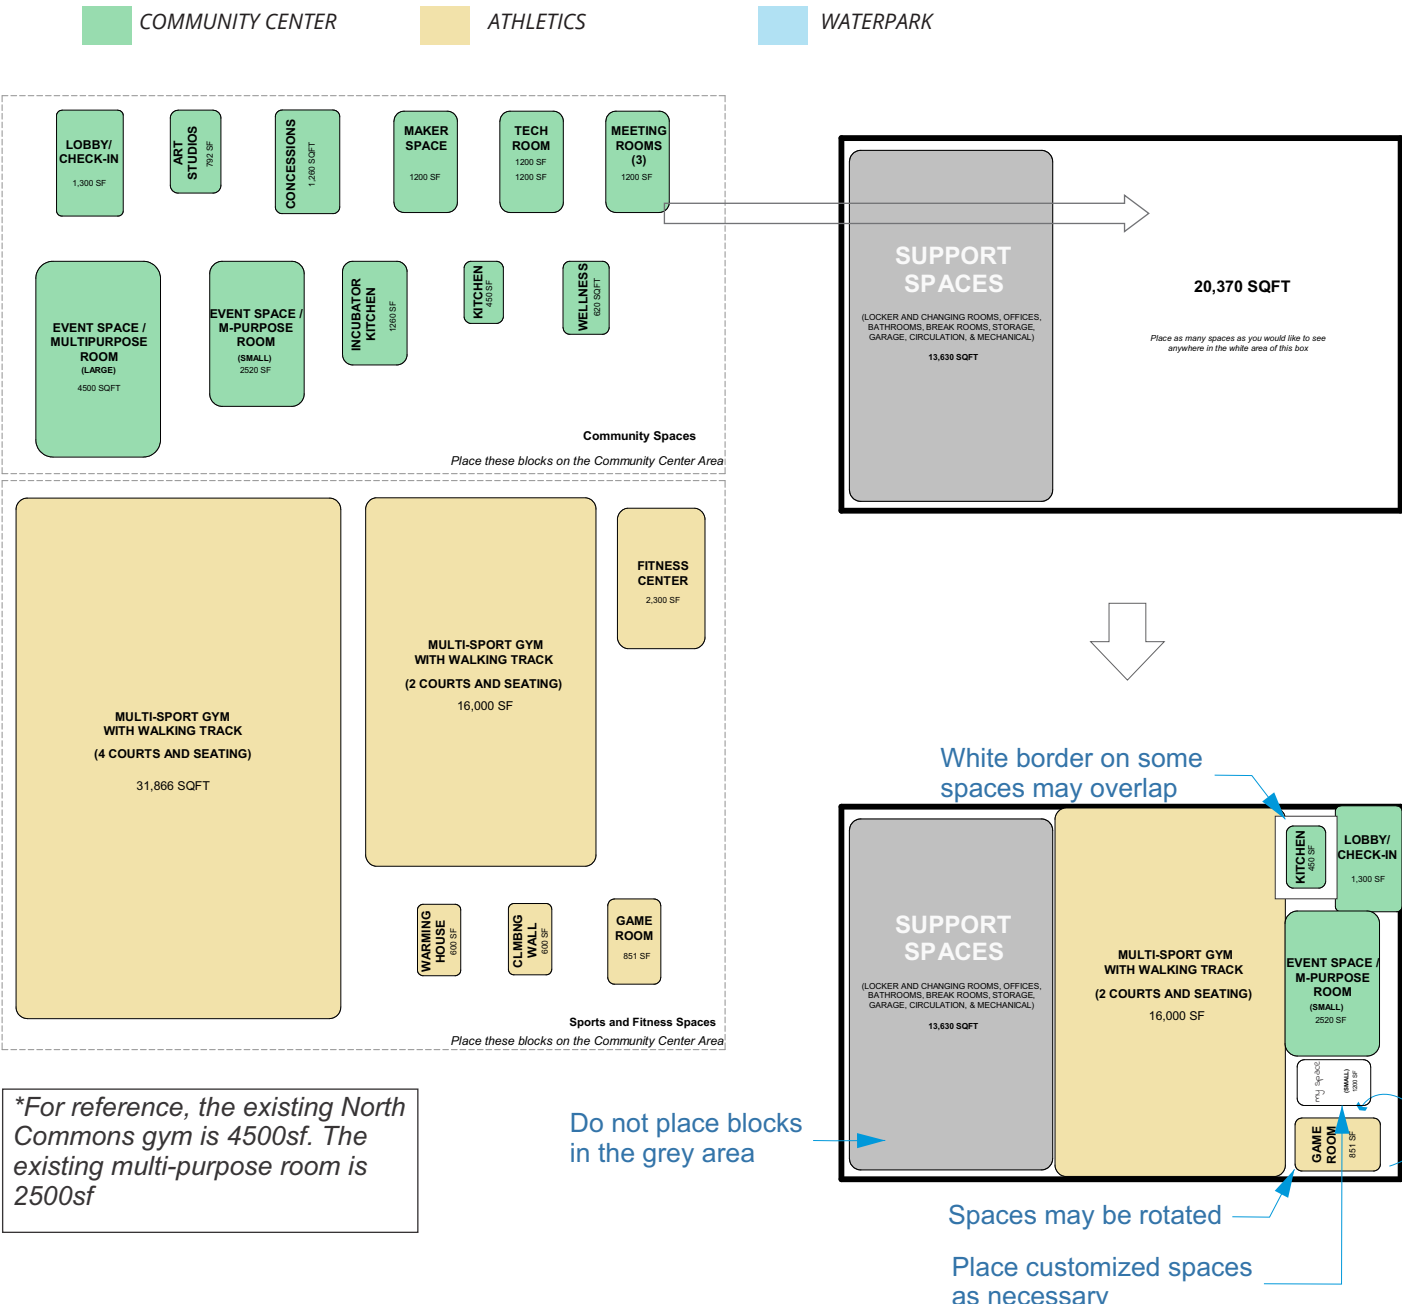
COMMUNITY CENTER

ATHLETICS

WATERPARK

LOBBY/ CHECK-IN
1,300 SF

ART STUDIOS
792 SF

CONCESSIONS
1,260 SQFT

MAKER SPACE
1200 SF

TECH ROOM
1200 SF
1200 SF

MEETING ROOMS (3)
1200 SF

EVENT SPACE / MULTIPURPOSE ROOM
(LARGE)
4500 SQFT

EVENT SPACE / M-PURPOSE ROOM
(SMALL)
2520 SF

INCUBATOR KITCHEN
1260 SF

KITCHEN
450 SF

WELLNESS
620 SQFT

Community Spaces
Place these blocks on the Community Center Area

SUPPORT SPACES
(LOCKER AND CHANGING ROOMS, OFFICES, BATHROOMS, BREAK ROOMS, STORAGE, GARAGE, CIRCULATION, & MECHANICAL)
13,630 SQFT

20,370 SQFT
Place as many spaces as you would like to see anywhere in the white area of this box

MULTI-SPORT GYM WITH WALKING TRACK
(4 COURTS AND SEATING)
31,866 SQFT

MULTI-SPORT GYM WITH WALKING TRACK
(2 COURTS AND SEATING)
16,000 SF

FITNESS CENTER
2,300 SF

WARMING HOUSE
600 SF

CLMBNG WALL
600 SF

GAME ROOM
851 SF

Sports and Fitness Spaces
Place these blocks on the Community Center Area

White border on some spaces may overlap

SUPPORT SPACES
(LOCKER AND CHANGING ROOMS, OFFICES, BATHROOMS, BREAK ROOMS, STORAGE, GARAGE, CIRCULATION, & MECHANICAL)
13,630 SQFT

MULTI-SPORT GYM WITH WALKING TRACK
(2 COURTS AND SEATING)
16,000 SF

KITCHEN
450 SF

LOBBY/ CHECK-IN
1,300 SF

EVENT SPACE / M-PURPOSE ROOM
(SMALL)
2520 SF

my space
(SMALL)
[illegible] SF

GAME ROOM
851 SF

*For reference, the existing North Commons gym is 4500sf. The existing multi-purpose room is 2500sf

Do not place blocks in the grey area

Spaces may be rotated

Place customized spaces as necessary